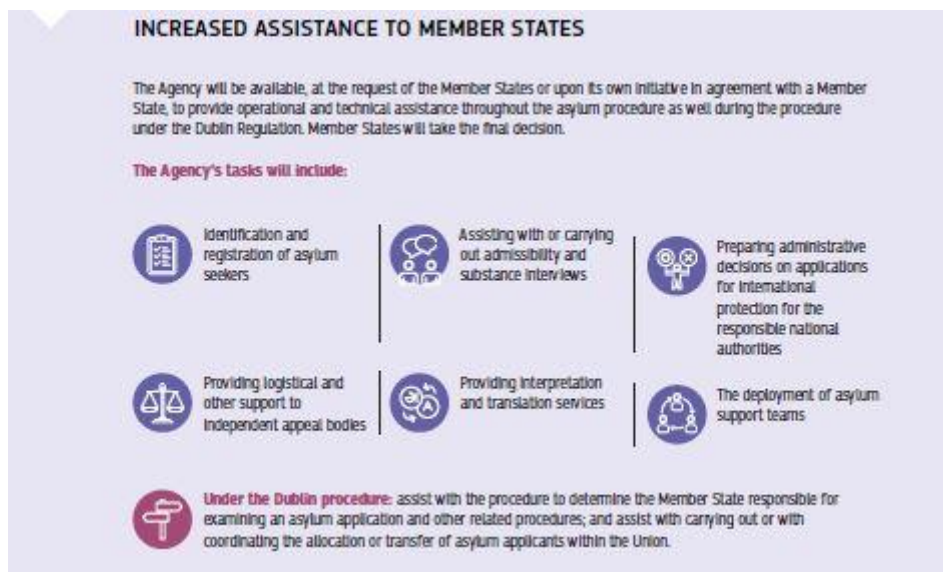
INCREASED ASSISTANCE TO MEMBER STATES

The Agency will be available, at the request of the Member States or upon its own initiative in agreement with a Member State, to provide operational and technical assistance throughout the asylum procedure as well during the procedure under the Dublin Regulation. Member States will take the final decision.

The Agency's tasks will include:

Identification and registration of asylum seekers

Assisting with or carrying out admissibility and substance interviews

Preparing administrative decisions on applications for international protection for the responsible national authorities

Providing logistical and other support to independent appeal bodies

Providing interpretation and translation services

The deployment of asylum support teams

Under the Dublin procedure: assist with the procedure to determine the Member State responsible for examining an asylum application and other related procedures; and assist with carrying out or with coordinating the allocation or transfer of asylum applicants within the Union.